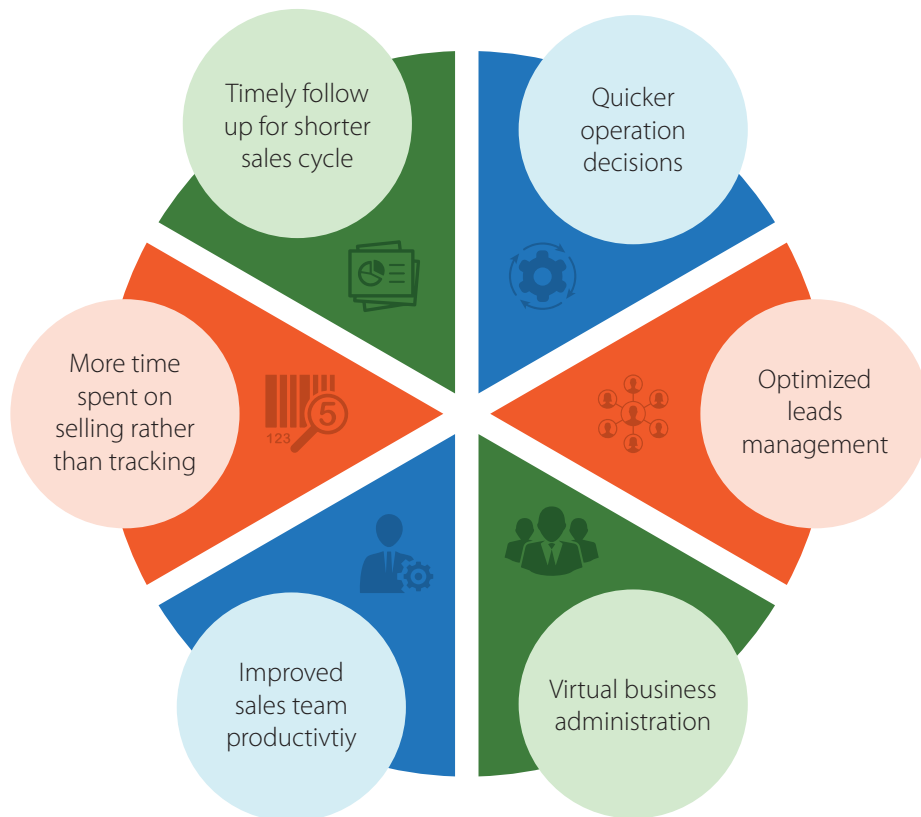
Timely follow up for shorter sales cycle

Quicker operation decisions

More time spent on selling rather than tracking

123 5

Optimized leads management

Improved sales team productivtiy

Virtual business administration